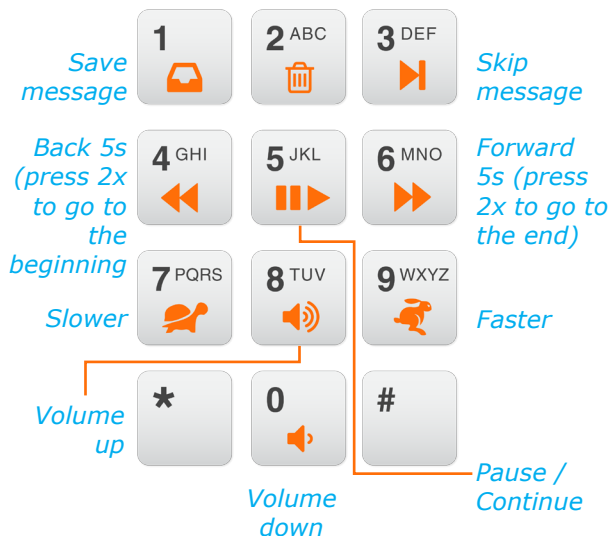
Save message

1

2 ABC

3 DEF

Skip message

Back 5s (press 2x to go to the beginning)

4 GHI

5 JKL

6 MNO

Forward 5s (press 2x to go to the end)

7 PQRS

8 TUV

9 WXYZ

Slower

Faster

Volume up

*

0

#

Pause / Continue

Volume down